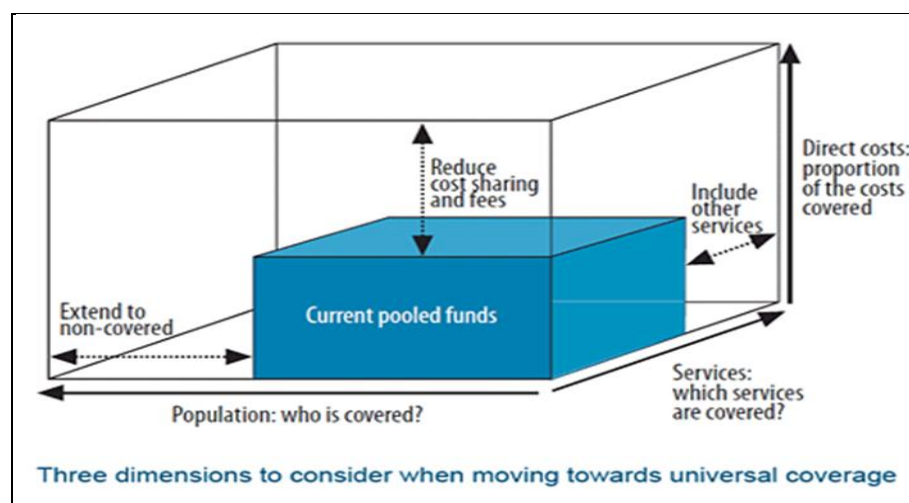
Reduce cost sharing and fees

Direct costs: proportion of the costs covered

Include other services

Extend to non-covered

Current pooled funds

Services: which services are covered?

Population: who is covered?

Three dimensions to consider when moving towards universal coverage